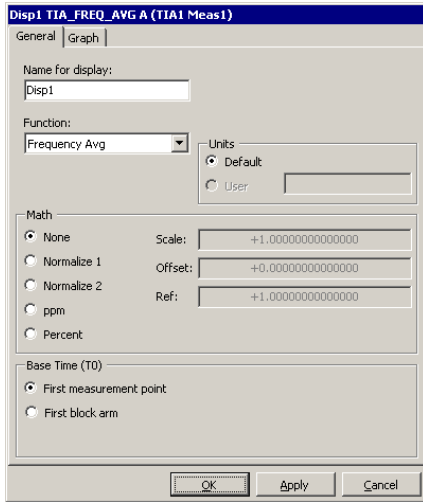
Disp1 TIA_FREQ_AVG A (TIA1 Meas1)

General Graph

Name for display:
Disp1

Function:
Frequency Avg

Units
Default
User

Math
None
Normalize 1
Normalize 2
ppm
Percent

Scale: +1.00000000000000
Offset: +0.00000000000000
Ref: +1.00000000000000

Base Time (T0)
First measurement point
First block arm

OK Apply Cancel